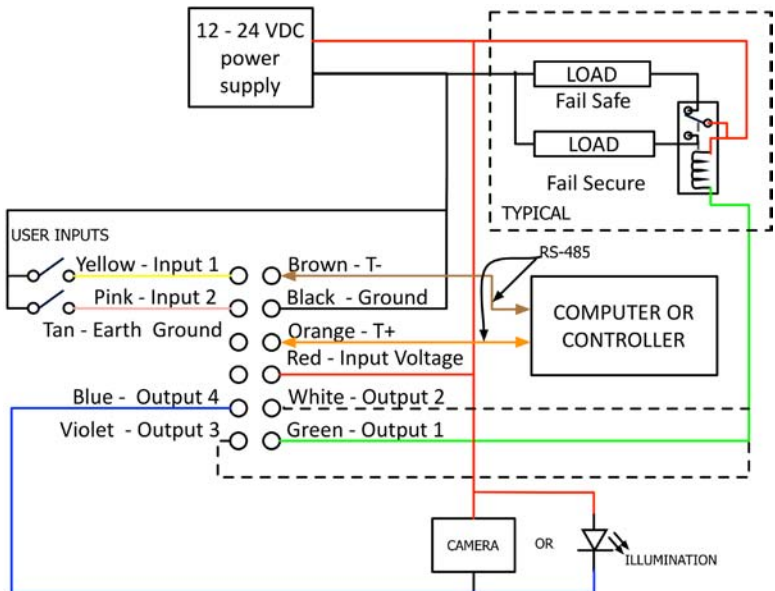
12 - 24 VDC power supply

LOAD
Fail Safe
LOAD
Fail Secure
TYPICAL

USER INPUTS
Yellow - Input 1
Pink - Input 2
Tan - Earth Ground
Brown - T-
Black - Ground
Orange - T+
Red - Input Voltage
Blue - Output 4
White - Output 2
Violet - Output 3
Green - Output 1

RS-485
COMPUTER OR CONTROLLER

CAMERA
OR
ILLUMINATION